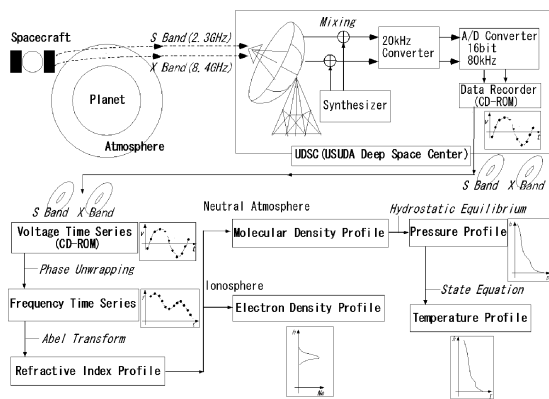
Spacecraft

S Band (2.3GHz)

X Band (8.4GHz)

Planet

Atmosphere

Mixing

20kHz Converter

A/D Converter 16bit 80kHz

Synthesizer

Data Recorder (CD-ROM)

UDSC (USUDA Deep Space Center)

S Band X Band

S Band X Band

Voltage Time Series (CD-ROM)

Phase Unwrapping

Frequency Time Series

Abel Transform

Refractive Index Profile

Neutral Atmosphere

Molecular Density Profile

Ionosphere

Electron Density Profile

Hydrostatic Equilibrium

Pressure Profile

State Equation

Temperature Profile